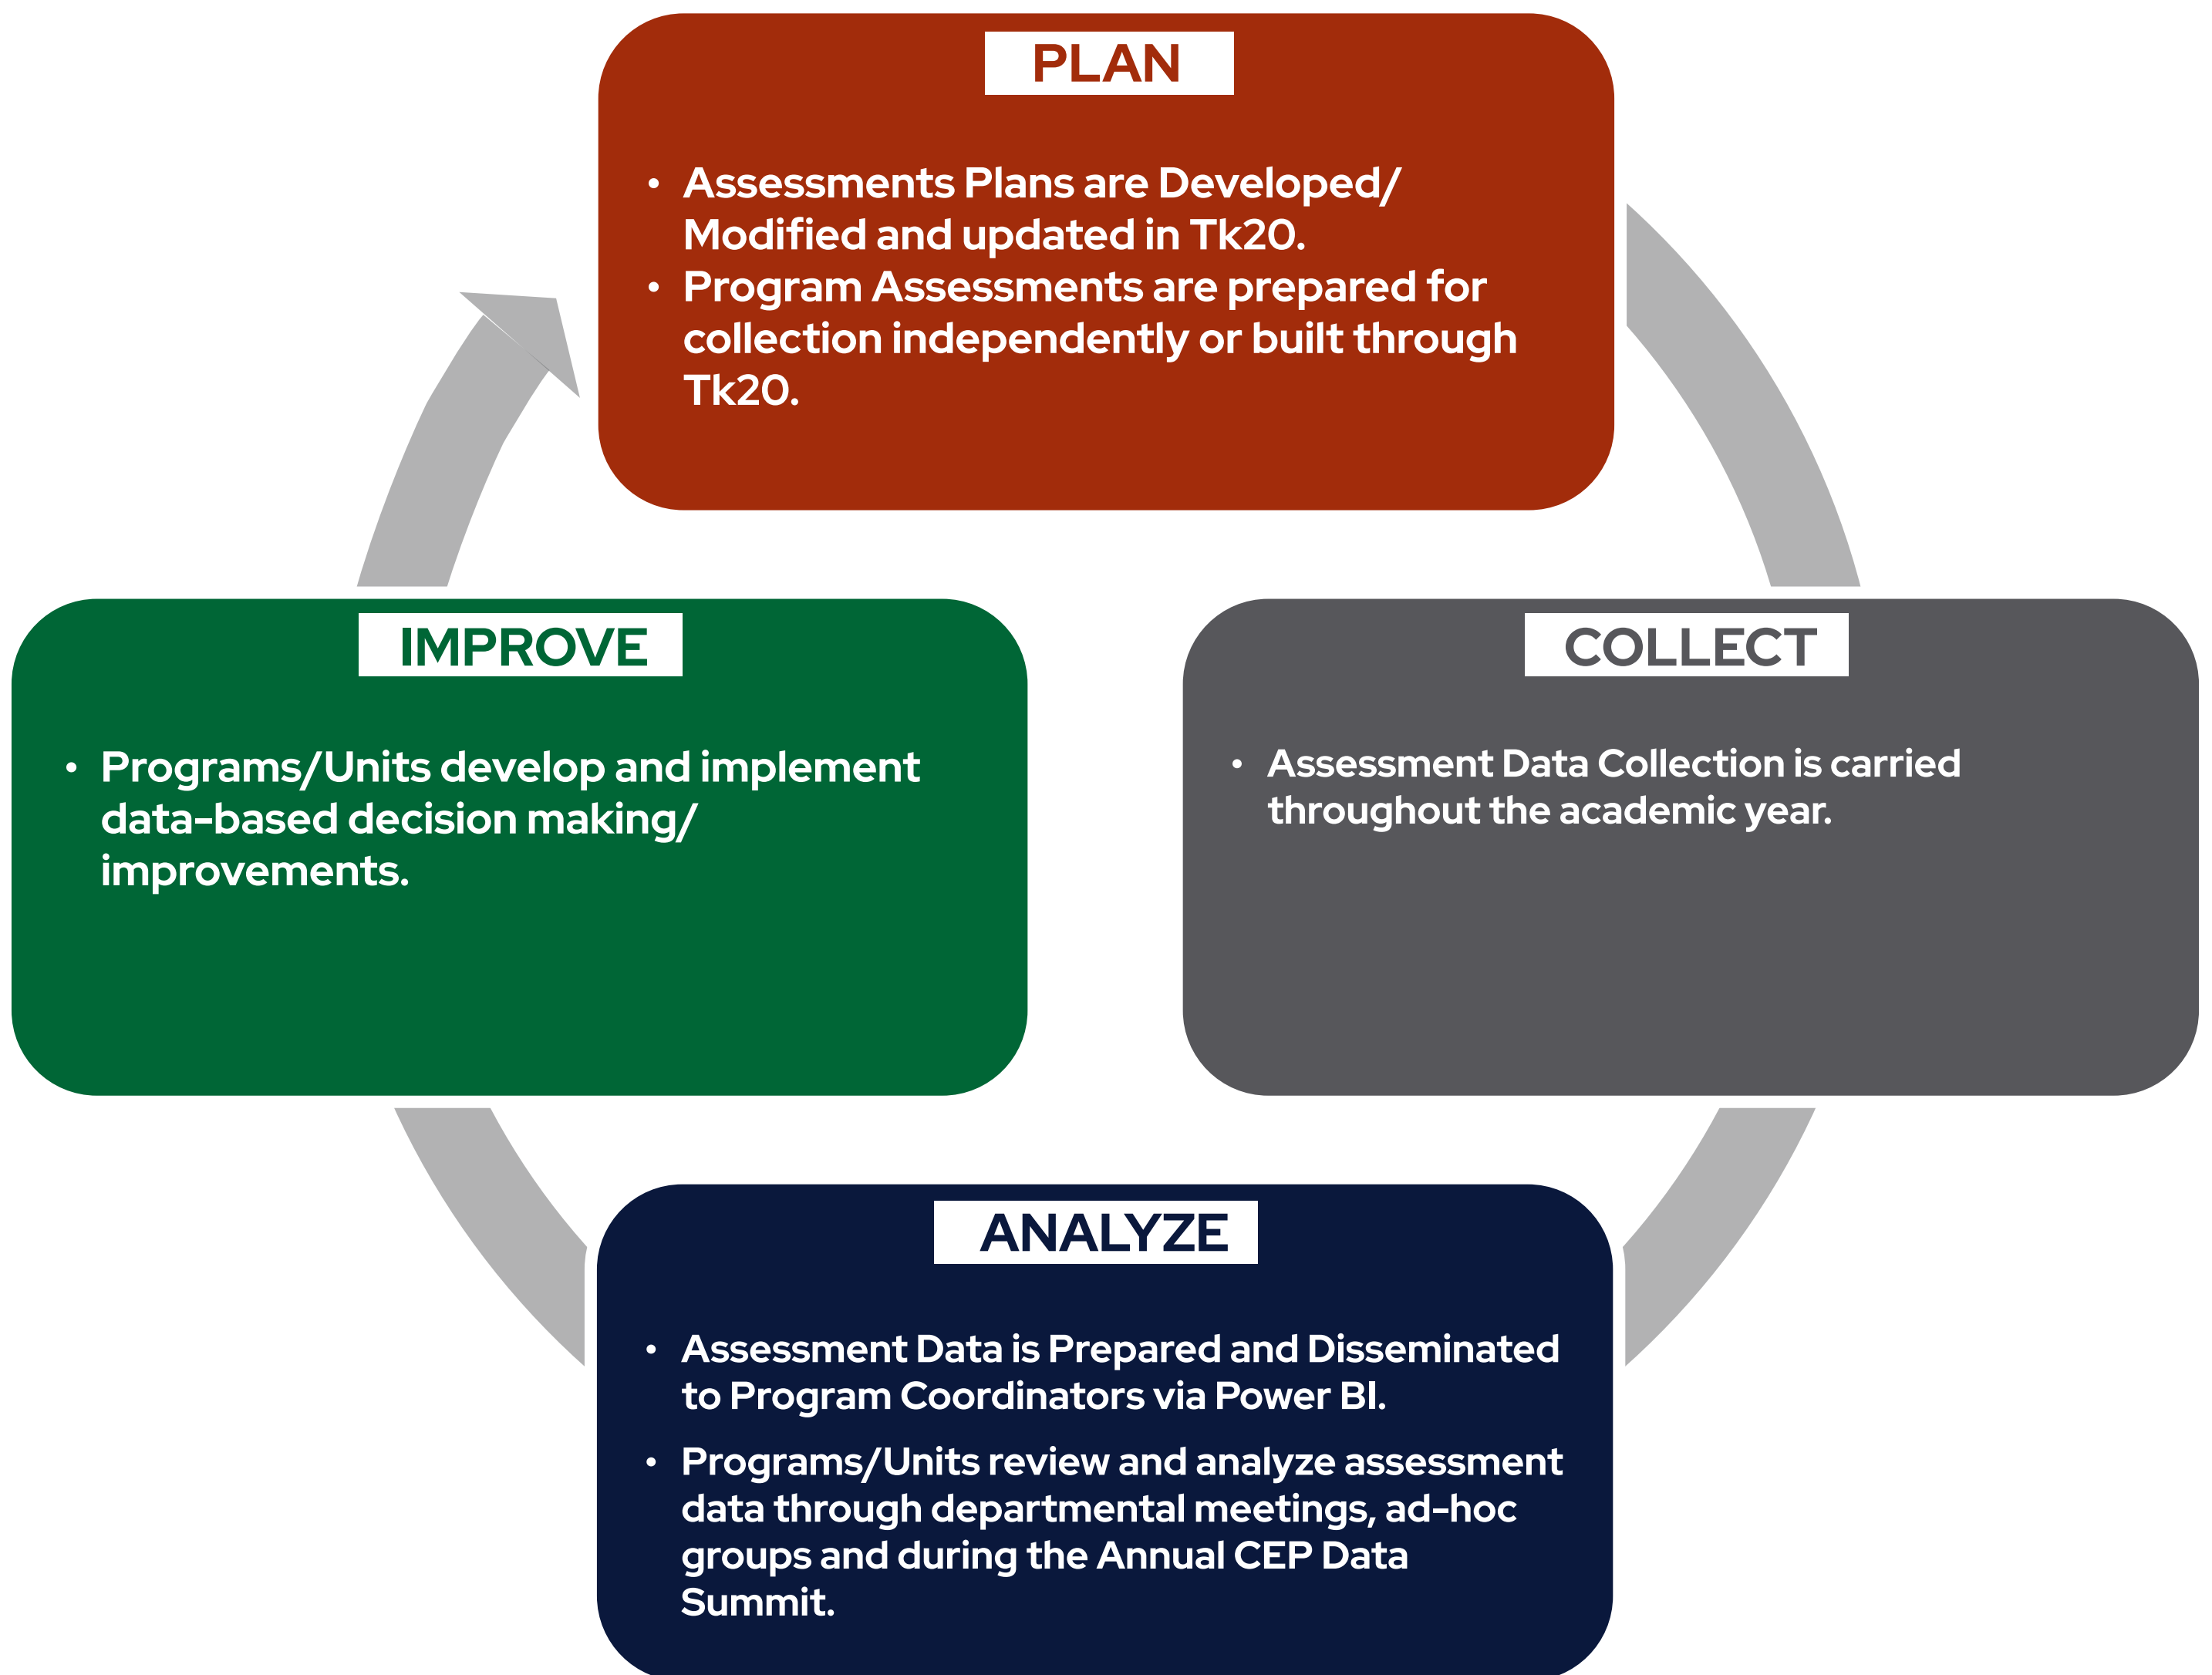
PLAN

- Assessments Plans are Developed/ Modified and updated in Tk20.
- Program Assessments are prepared for collection independently or built through Tk20.

IMPROVE

- Programs/Units develop and implement data-based decision making/ improvements.

COLLECT

- Assessment Data Collection is carried throughout the academic year.

ANALYZE

- Assessment Data is Prepared and Disseminated to Program Coordinators via Power BI.
- Programs/Units review and analyze assessment data through departmental meetings, ad-hoc groups and during the Annual CEP Data Summit.